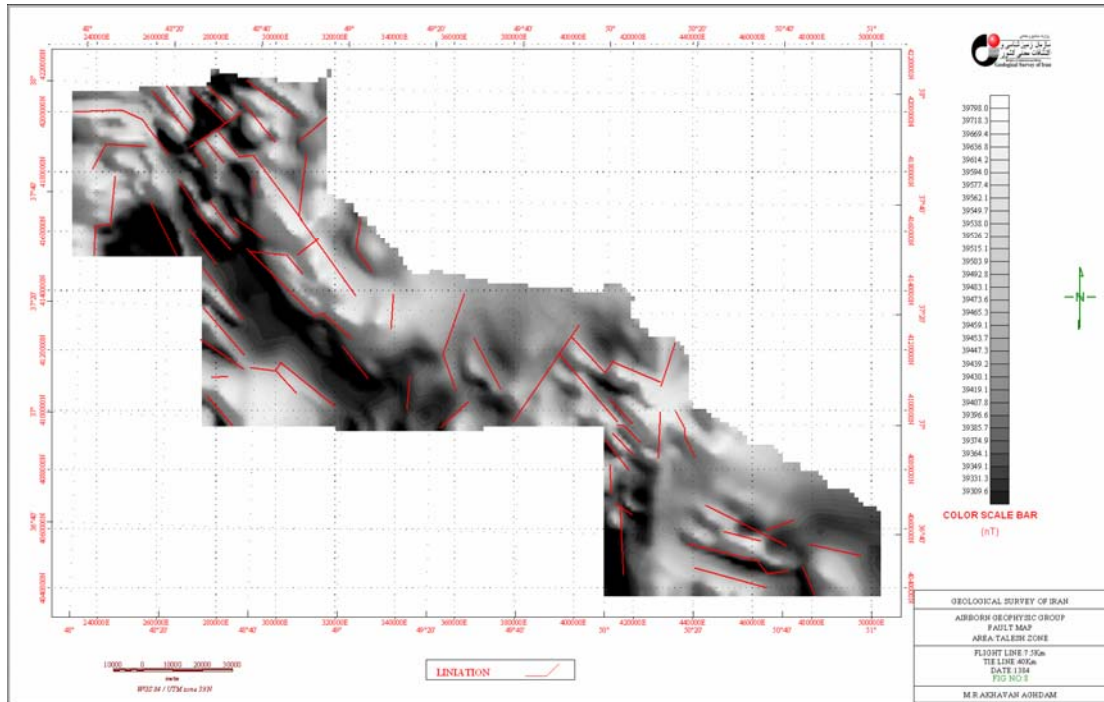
48° 48°20' 48°40' 49° 49°20' 49°40' 50° 50°20' 50°40' 51°

240000E 260000E 280000E 300000E 320000E 340000E 360000E 380000E 400000E 420000E 440000E 460000E 480000E 500000E

Geological Survey of Iran

39798.0
39718.3
39669.4
39636.8
39614.2
39594.8
39577.4
39562.1
39549.7
39538.0
39526.2
39515.1
39503.9
39492.5
39483.1
39473.6
39465.3
39459.1
39453.7
39447.3
39439.2
39430.1
39419.1
39407.8
39396.6
39385.7
39374.9
39364.1
39349.1
39331.3
39309.6

COLOR SCALE BAR
(nT)

N

38° 37°40' 37°20' 37° 36°40'

48° 48°20' 48°40' 49° 49°20' 49°40' 50° 50°20' 50°40' 51°

10000 0 10000 20000 30000
meter
WGS 84 / UTM zone 39N

LINIATION

GEOLOGICAL SURVEY OF IRAN

AIRBORN GEOPHYSIC GROUP
FAULT MAP
AREA:TALESH ZONE

FLIGHT LINE:7.5Km
TIE LINE 40Km
DATE 1384
FIG NO:8

M.R.AKHAVAN AGHDAM